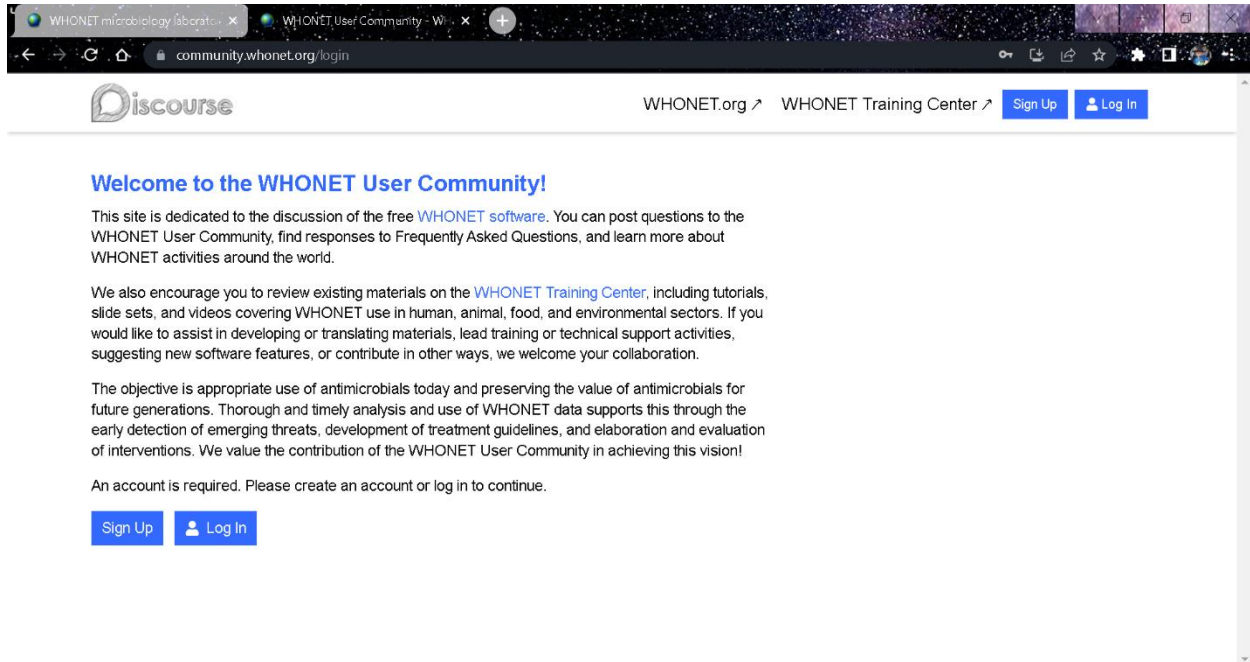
WHONET microbiology laborato ×
WHONET User Community - Wh ×
community.whonet.org/login

Discourse

WHONET.org ↗ WHONET Training Center ↗ Sign Up Log In

Welcome to the WHONET User Community!

This site is dedicated to the discussion of the free WHONET software. You can post questions to the WHONET User Community, find responses to Frequently Asked Questions, and learn more about WHONET activities around the world.

We also encourage you to review existing materials on the WHONET Training Center, including tutorials, slide sets, and videos covering WHONET use in human, animal, food, and environmental sectors. If you would like to assist in developing or translating materials, lead training or technical support activities, suggesting new software features, or contribute in other ways, we welcome your collaboration.

The objective is appropriate use of antimicrobials today and preserving the value of antimicrobials for future generations. Thorough and timely analysis and use of WHONET data supports this through the early detection of emerging threats, development of treatment guidelines, and elaboration and evaluation of interventions. We value the contribution of the WHONET User Community in achieving this vision!

An account is required. Please create an account or log in to continue.

Sign Up Log In